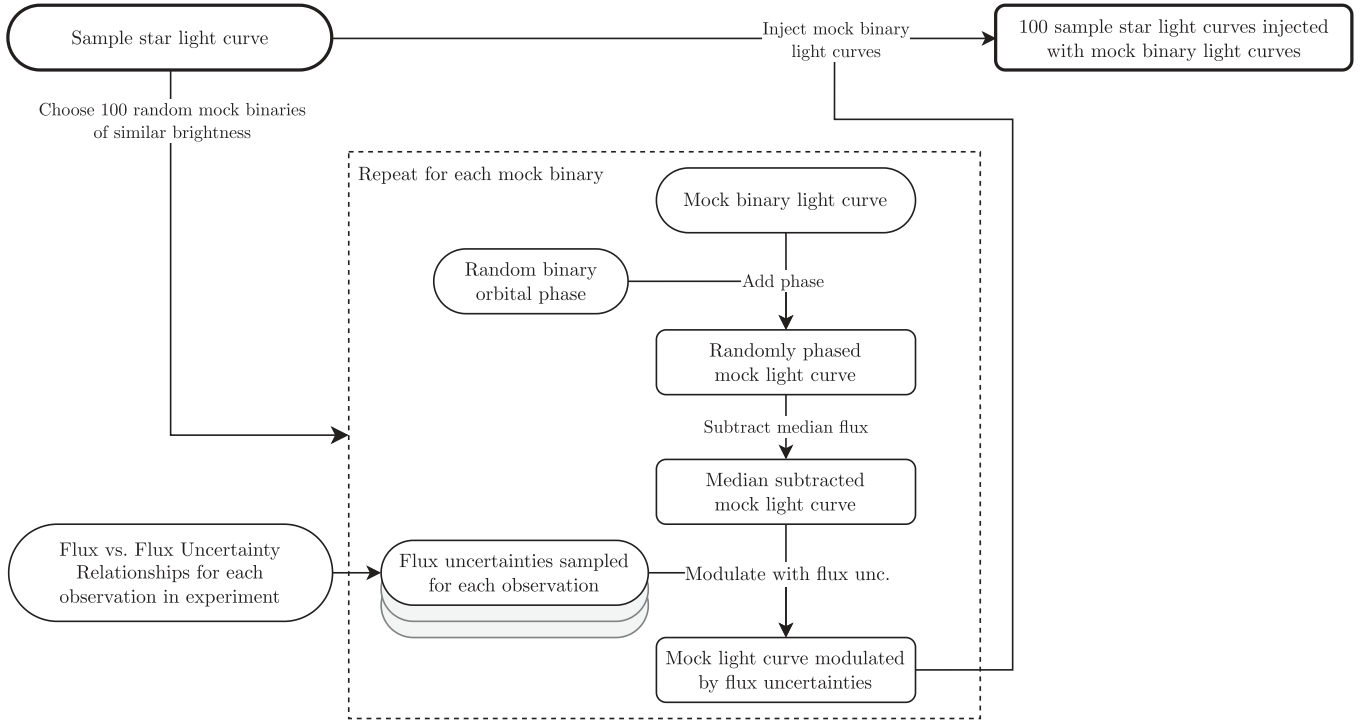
Sample star light curve

Inject mock binary light curves

100 sample star light curves injected with mock binary light curves

Choose 100 random mock binaries of similar brightness

Repeat for each mock binary

Mock binary light curve

Random binary orbital phase

Add phase

Randomly phased mock light curve

Subtract median flux

Median subtracted mock light curve

Flux vs. Flux Uncertainty Relationships for each observation in experiment

Flux uncertainties sampled for each observation

Modulate with flux unc.

Mock light curve modulated by flux uncertainties